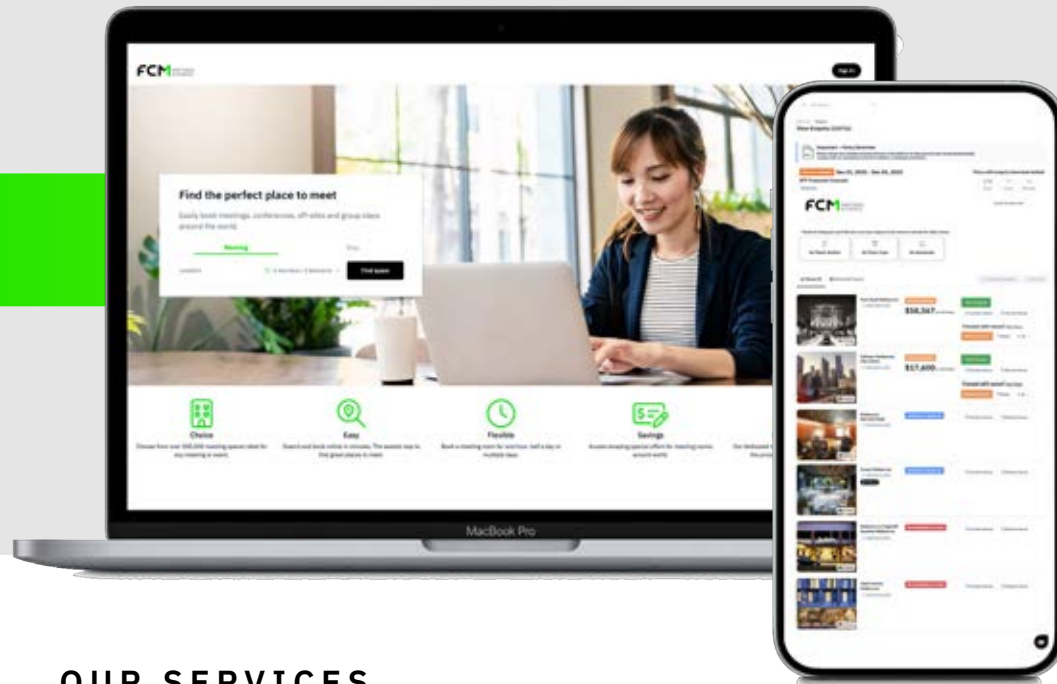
FCM

Sign in

Find the perfect place to meet

Easily book meetings, conferences, off-sites and group stays around the world.

Meeting

Stay

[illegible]

Find space

Choice

Choose from over 500,000 meeting spaces ideal for any meeting or event.

Easy

Search and book online in minutes. The easier way to find great places to meet.

Flexible

Book a meeting room for one hour, half a day or multiple days.

Savings

Access amazing special offers for meeting rooms around world.

Our dedicated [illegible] the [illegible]

MacBook Pro

FCM

$58,567

$17,600

OUR SERVICES